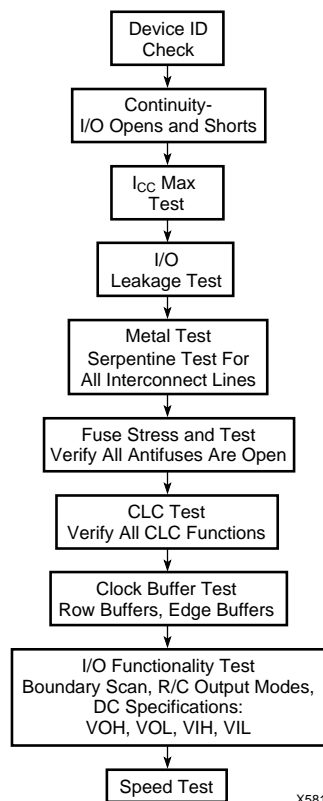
Device ID Check

Continuity-
I/O Opens and Shorts

$I_{CC}$ Max Test

I/O
Leakage Test

Metal Test
Serpentine Test For
All Interconnect Lines

Fuse Stress and Test
Verify All Antifuses Are Open

CLC Test
Verify All CLC Functions

Clock Buffer Test
Row Buffers, Edge Buffers

I/O Functionality Test
Boundary Scan, R/C Output Modes,
DC Specifications:
VOH, VOL, VIH, VIL

Speed Test

X58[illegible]